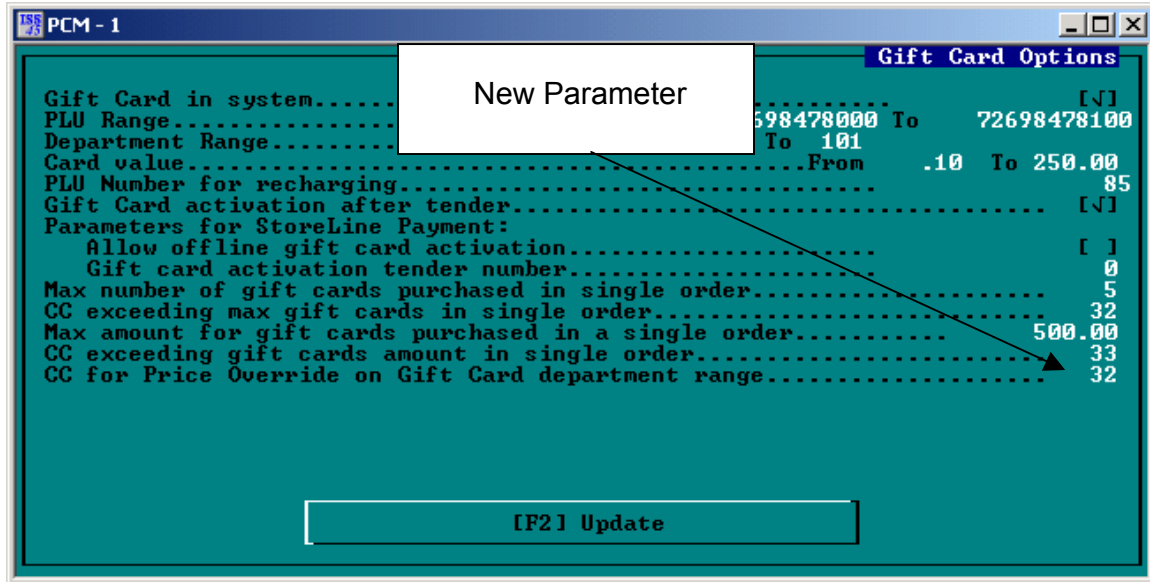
PCM - 1

Gift Card Options

New Parameter

Gift Card in system...... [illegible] ........ [√]
PLU Range...... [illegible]698478000 To 72698478100
Department Range...... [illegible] To 101
Card value..........................................From .10 To 250.00
PLU Number for recharging.................................... 85
Gift Card activation after tender............................ [√]
Parameters for StoreLine Payment:
Allow offline gift card activation......................... [ ]
Gift card activation tender number......................... 0
Max number of gift cards purchased in single order............ 5
CC exceeding max gift cards in single order................... 32
Max amount for gift cards purchased in a single order......... 500.00
CC exceeding gift cards amount in single order................ 33
CC for Price Override on Gift Card department range........... 32

[F2] Update